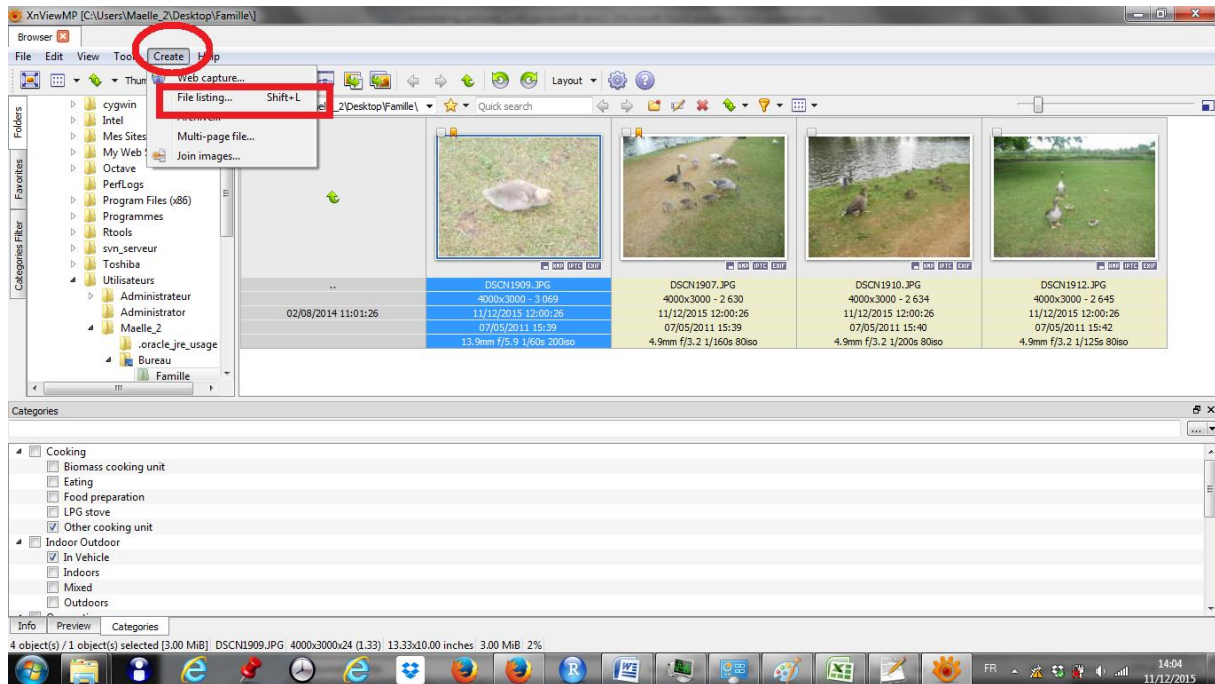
XnViewMP [C:\Users\Maelle_2\Desktop\Famille\]

Browser

File Edit View Tool Create Help

Thum

Web capture...
File listing... Shift+L
Archive...
Multi-page file...
Join images...

Layout

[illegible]_2\Desktop\Famille\ Quick search

Folders Favorites Categories Filter

cygwin
Intel
Mes Sites
My Web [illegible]
Octave
PerfLogs
Program Files (x86)
Programmes
Rtools
svn_serveur
Toshiba
Utilisateurs
Administrateur
Administrator
Maelle_2
.oracle_jre_usage
Bureau
Famille

..
02/08/2014 11:01:26

DSCN1909.JPG
4000x3000 - 3 069
11/12/2015 12:00:26
07/05/2011 15:39
13.9mm f/5.9 1/60s 200iso

DSCN1907.JPG
4000x3000 - 2 630
11/12/2015 12:00:26
07/05/2011 15:39
4.9mm f/3.2 1/160s 80iso

DSCN1910.JPG
4000x3000 - 2 634
11/12/2015 12:00:26
07/05/2011 15:40
4.9mm f/3.2 1/200s 80iso

DSCN1912.JPG
4000x3000 - 2 645
11/12/2015 12:00:26
07/05/2011 15:42
4.9mm f/3.2 1/125s 80iso

Categories

Cooking
Biomass cooking unit
Eating
Food preparation
LPG stove
Other cooking unit
Indoor Outdoor
In Vehicle
Indoors
Mixed
Outdoors

Info Preview Categories

4 object(s) / 1 object(s) selected [3.00 MiB] DSCN1909.JPG 4000x3000x24 (1.33) 13.33x10.00 inches 3.00 MiB 2%

FR 14:04 11/12/2015